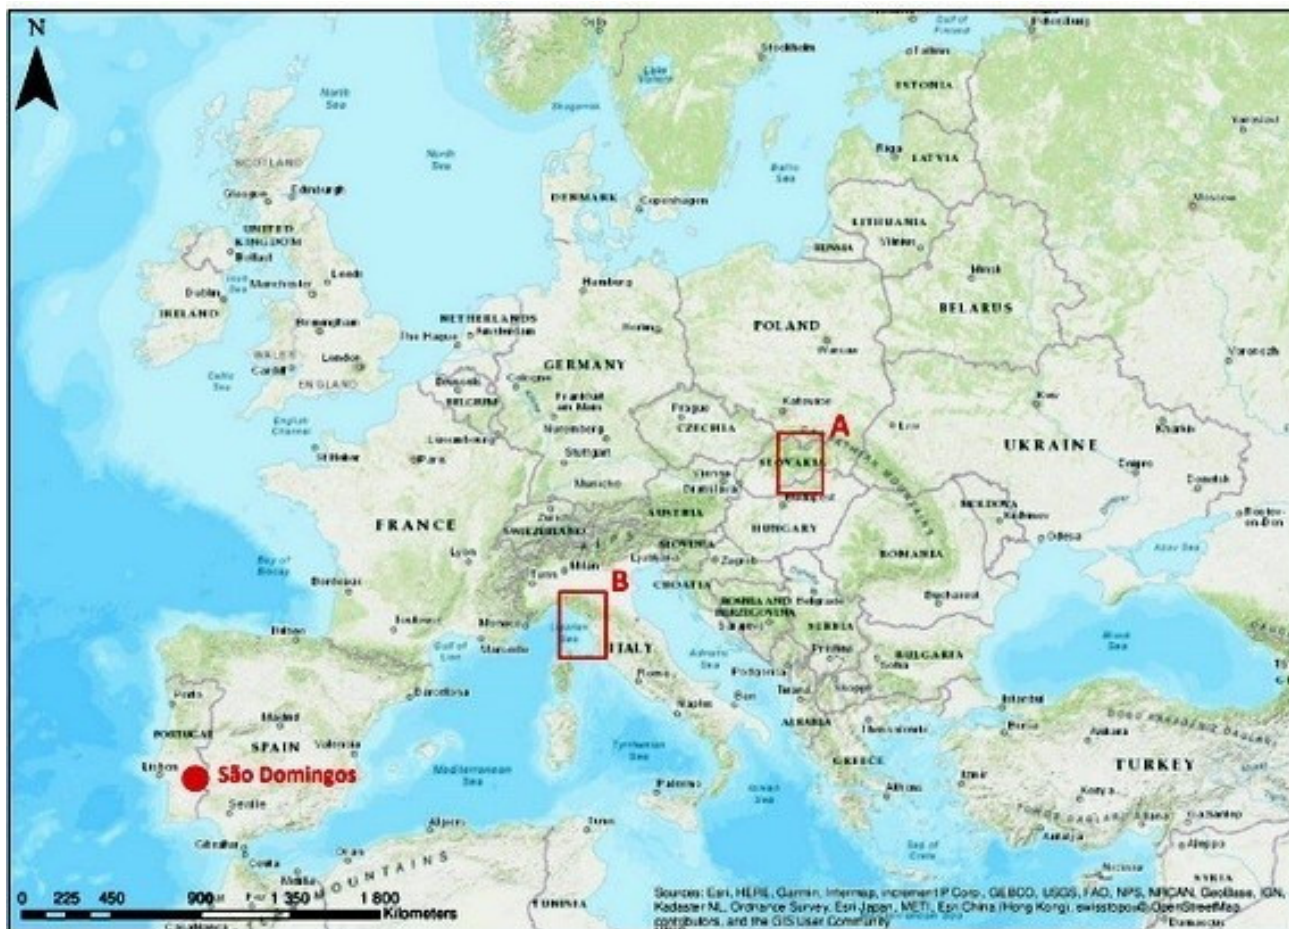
N

North Sea

Stockholm

Tallinn

ESTONIA

Riga

LATVIA

SCOTLAND

Glasgow

Edinburgh

UNITED KINGDOM

Belfast

DENMARK

Copenhagen

LITHUANIA

RUSSIA

Vilnius

Minsk

BELARUS

Dublin

IRELAND

Manchester

Leeds

Birmingham

NETHERLANDS

Amsterdam

The Hague

Hamburg

Berlin

POLAND

Warsaw

WALES

Cardiff

London

ENGLAND

GERMANY

Brussels

Cologne

BELGIUM

Frankfurt am Main

Prague

CZECHIA

Katowice

A

Luxembourg

Nuremberg

Stuttgart

SLOVAKIA

UKRAINE

Kyiv

Kharkiv

Paris

Munich

Vienna

Bratislava

Budapest

MOLDOVA

Chisinau

Odesa

FRANCE

Zurich

SWITZERLAND

AUSTRIA

HUNGARY

Lyon

Milan

Ljubljana

SLOVENIA

Zagreb

ROMANIA

Bordeaux

Turin

B

CROATIA

BOSNIA AND HERZEGOVINA

Belgrade

Sarajevo

SERBIA

Bucharest

Bilbao

Toulouse

Monaco

Marseille

ITALY

Adriatic Sea

Pristina

BULGARIA

Sofia

Black Sea

Porto

Rome

Podgorica

Skopje

Istanbul

PORTUGAL

Madrid

Barcelona

Naples

Bari

Tirana

ALBANIA

Bursa

Ankara

SPAIN

Valencia

Tyrrhenian Sea

Thessaloniki

TURKEY

Lisbon

São Domingos

Mediterranean Sea

GREECE

Izmir

Konya

Seville

Algiers

Palermo

Athens

Gibraltar

Tunis

Adana

Aleppo

SYRIA

0 225 450 900 1 350 1 800 Kilometers

MOUNTAINS

TUNISIA

Sources: Esri, HERE, Garmin, Intermap, increment P Corp., GEBCO, USGS, FAO, NPS, NRCAN, GeoBase, IGN, Kadaster NL, Ordnance Survey, Esri Japan, METI, Esri China (Hong Kong), swisstopo, © OpenStreetMap contributors, and the GIS User Community